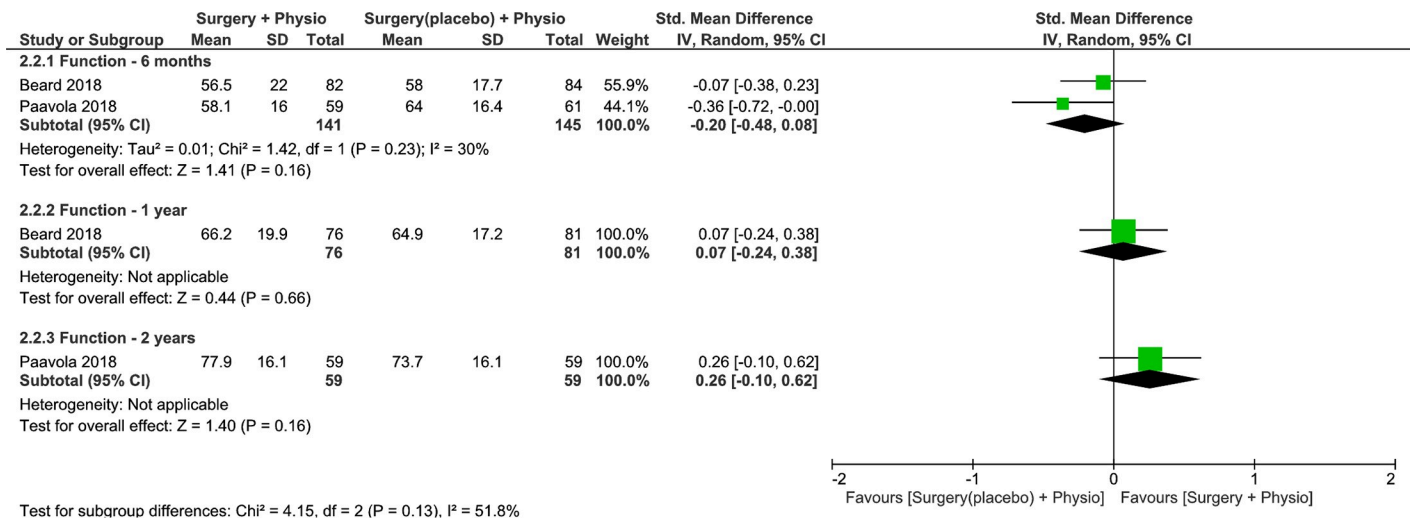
| Study or Subgroup | Surgery + Physio Mean | SD | Total | Surgery(placebo) + Physio Mean | SD | Total | Weight | Std. Mean Difference IV, Random, 95% CI |
|---|---|---|---|---|---|---|---|---|
| **2.2.1 Function - 6 months** | | | | | | | | |
| Beard 2018 | 56.5 | 22 | 82 | 58 | 17.7 | 84 | 55.9% | -0.07 [-0.38, 0.23] |
| Paavola 2018 | 58.1 | 16 | 59 | 64 | 16.4 | 61 | 44.1% | -0.36 [-0.72, -0.00] |
| **Subtotal (95% CI)** | | | **141** | | | **145** | **100.0%** | **-0.20 [-0.48, 0.08]** |
| Heterogeneity: Tau² = 0.01; Chi² = 1.42, df = 1 (P = 0.23); I² = 30% | | | | | | | | |
| Test for overall effect: Z = 1.41 (P = 0.16) | | | | | | | | |
| **2.2.2 Function - 1 year** | | | | | | | | |
| Beard 2018 | 66.2 | 19.9 | 76 | 64.9 | 17.2 | 81 | 100.0% | 0.07 [-0.24, 0.38] |
| **Subtotal (95% CI)** | | | **76** | | | **81** | **100.0%** | **0.07 [-0.24, 0.38]** |
| Heterogeneity: Not applicable | | | | | | | | |
| Test for overall effect: Z = 0.44 (P = 0.66) | | | | | | | | |
| **2.2.3 Function - 2 years** | | | | | | | | |
| Paavola 2018 | 77.9 | 16.1 | 59 | 73.7 | 16.1 | 59 | 100.0% | 0.26 [-0.10, 0.62] |
| **Subtotal (95% CI)** | | | **59** | | | **59** | **100.0%** | **0.26 [-0.10, 0.62]** |
| Heterogeneity: Not applicable | | | | | | | | |
| Test for overall effect: Z = 1.40 (P = 0.16) | | | | | | | | |

Std. Mean Difference
IV, Random, 95% CI

-2 -1 0 1 2
Favours [Surgery(placebo) + Physio] Favours [Surgery + Physio]

Test for subgroup differences: Chi² = 4.15, df = 2 (P = 0.13), I² = 51.8%